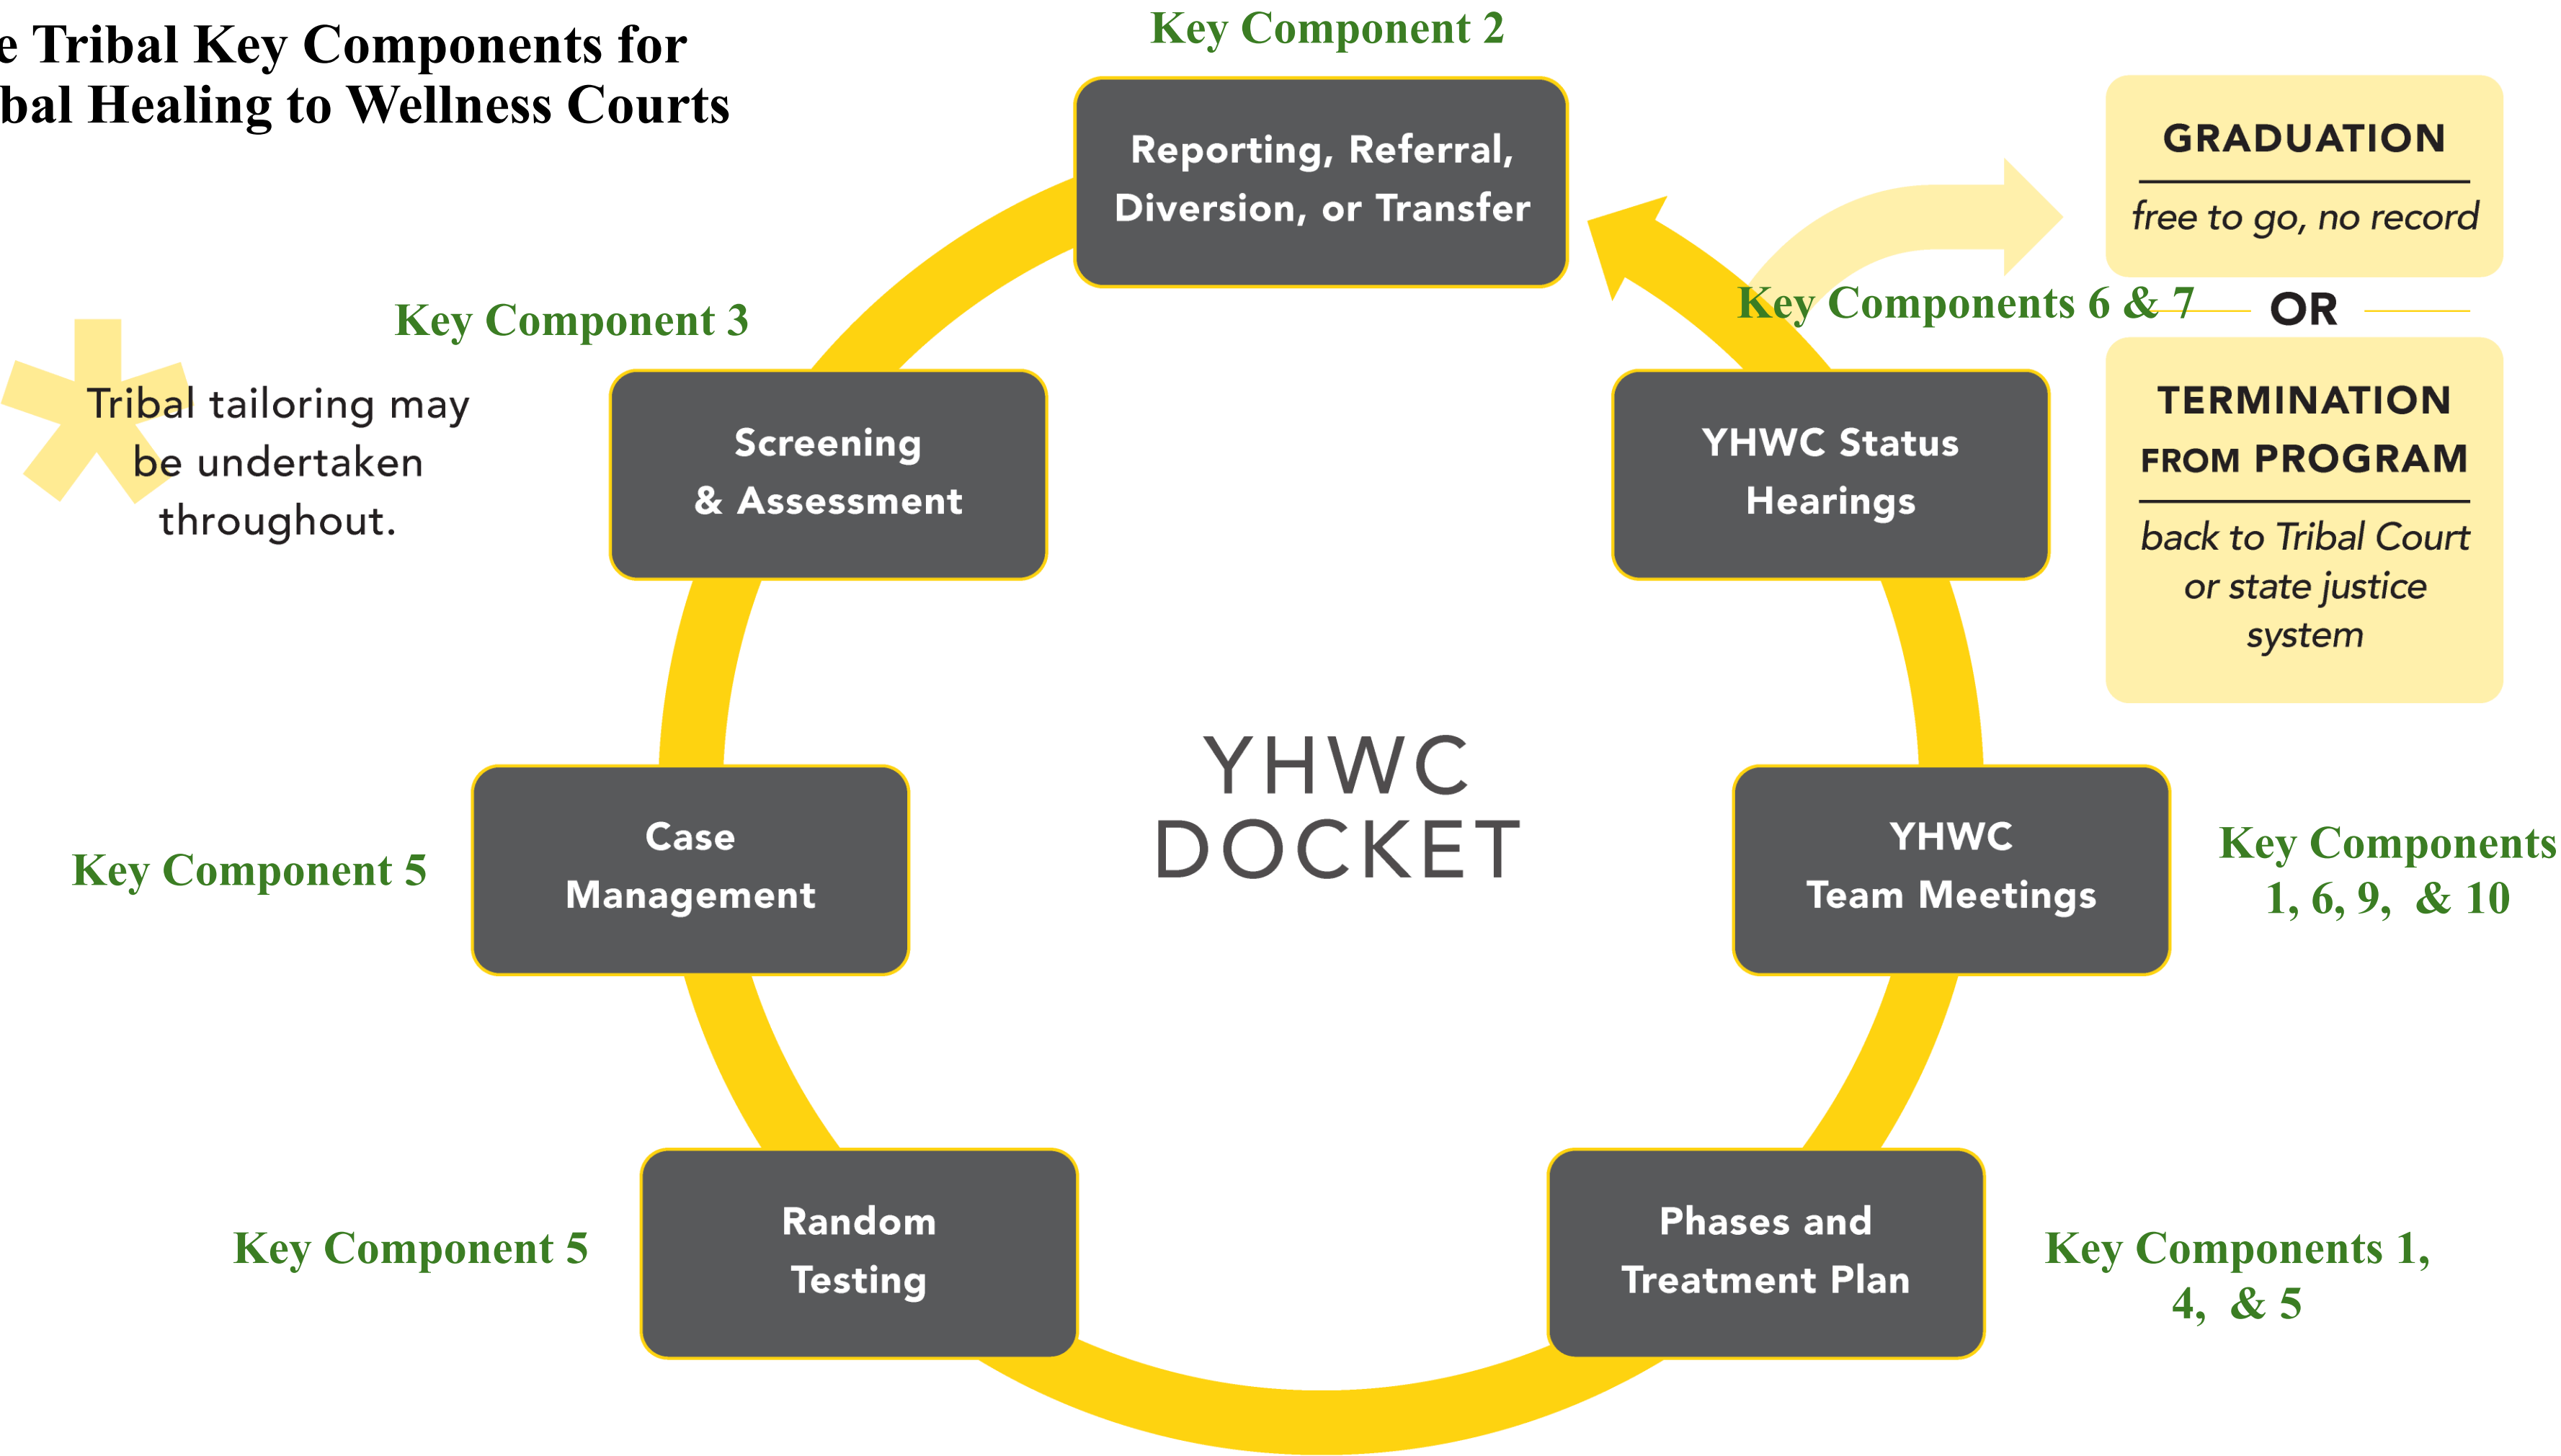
e Tribal Key Components for
bal Healing to Wellness Courts

Key Component 2

Reporting, Referral, Diversion, or Transfer

GRADUATION

free to go, no record

Key Component 3

Tribal tailoring may be undertaken throughout.

Screening & Assessment

Key Components 6 & 7

OR

YHWC Status Hearings

TERMINATION FROM PROGRAM

back to Tribal Court or state justice system

YHWC DOCKET

Key Component 5

Case Management

YHWC Team Meetings

Key Components 1, 6, 9, & 10

Key Component 5

Random Testing

Phases and Treatment Plan

Key Components 1, 4, & 5